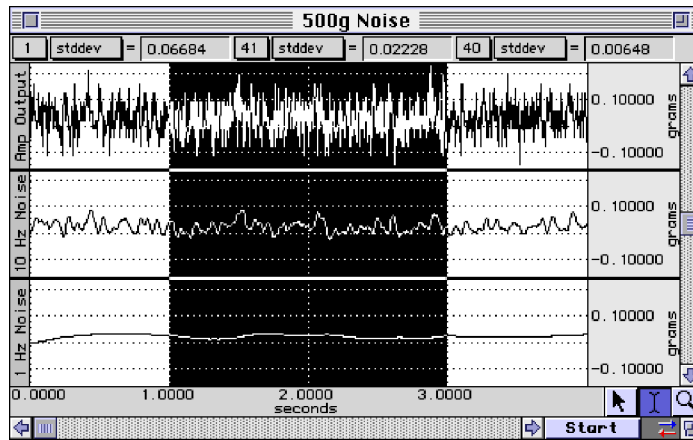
500g Noise

| 1 | stddev | = | 0.06684 | 41 | stddev | = | 0.02228 | 40 | stddev | = | 0.00648 |
|---|---|---|---|---|---|---|---|---|---|---|---|

Amp Output
0. 10000
-0. 10000
grams

10 Hz Noise
0. 10000
-0. 10000
grams

1 Hz Noise
0. 10000
-0. 10000
grams

0.0000 1.0000 2.0000 3.0000
seconds

Start